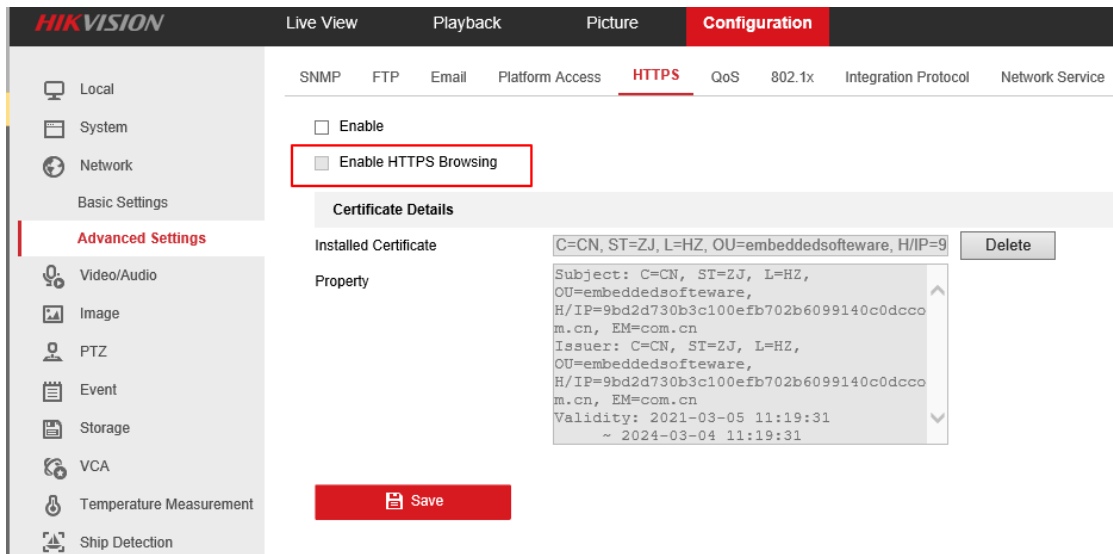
HIKVISION

Live View Playback Picture Configuration

Local
System
Network
Basic Settings
Advanced Settings
Video/Audio
Image
PTZ
Event
Storage
VCA
Temperature Measurement
Ship Detection

SNMP FTP Email Platform Access HTTPS QoS 802.1x Integration Protocol Network Service

Enable

Enable HTTPS Browsing

Certificate Details

Installed Certificate C=CN, ST=ZJ, L=HZ, OU=embeddedsofteware, H/IP=9 Delete

Property
Subject: C=CN, ST=ZJ, L=HZ, OU=embeddedsofteware, H/IP=9bd2d730b3c100efb702b6099140c0dcco m.cn, EM=com.cn
Issuer: C=CN, ST=ZJ, L=HZ, OU=embeddedsofteware, H/IP=9bd2d730b3c100efb702b6099140c0dcco m.cn, EM=com.cn
Validity: 2021-03-05 11:19:31 ~ 2024-03-04 11:19:31

Save